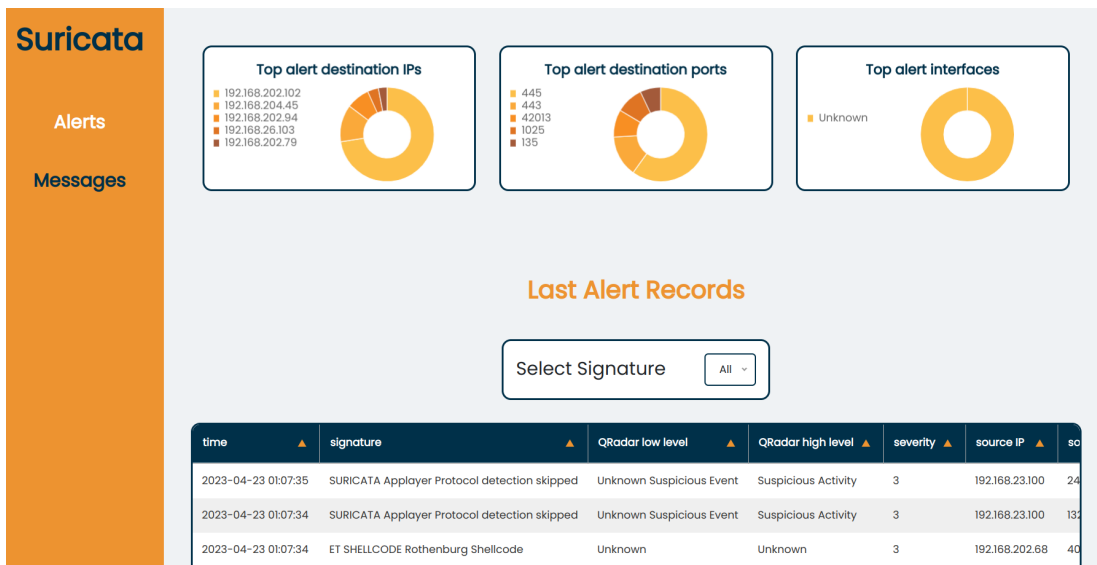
Suricata

Alerts

Messages

Top alert destination IPs
192.168.202.102
192.168.204.45
192.168.202.94
192.168.26.103
192.168.202.79

Top alert destination ports
445
443
42013
1025
135

Top alert interfaces
Unknown

Last Alert Records

Select Signature All

| time | signature | QRadar low level | QRadar high level | severity | source IP | so |
|---|---|---|---|---|---|---|
| 2023-04-23 01:07:35 | SURICATA Applayer Protocol detection skipped | Unknown Suspicious Event | Suspicious Activity | 3 | 192.168.23.100 | 24 |
| 2023-04-23 01:07:34 | SURICATA Applayer Protocol detection skipped | Unknown Suspicious Event | Suspicious Activity | 3 | 192.168.23.100 | 13 |
| 2023-04-23 01:07:34 | ET SHELLCODE Rothenburg Shellcode | Unknown | Unknown | 3 | 192.168.202.68 | 40 |